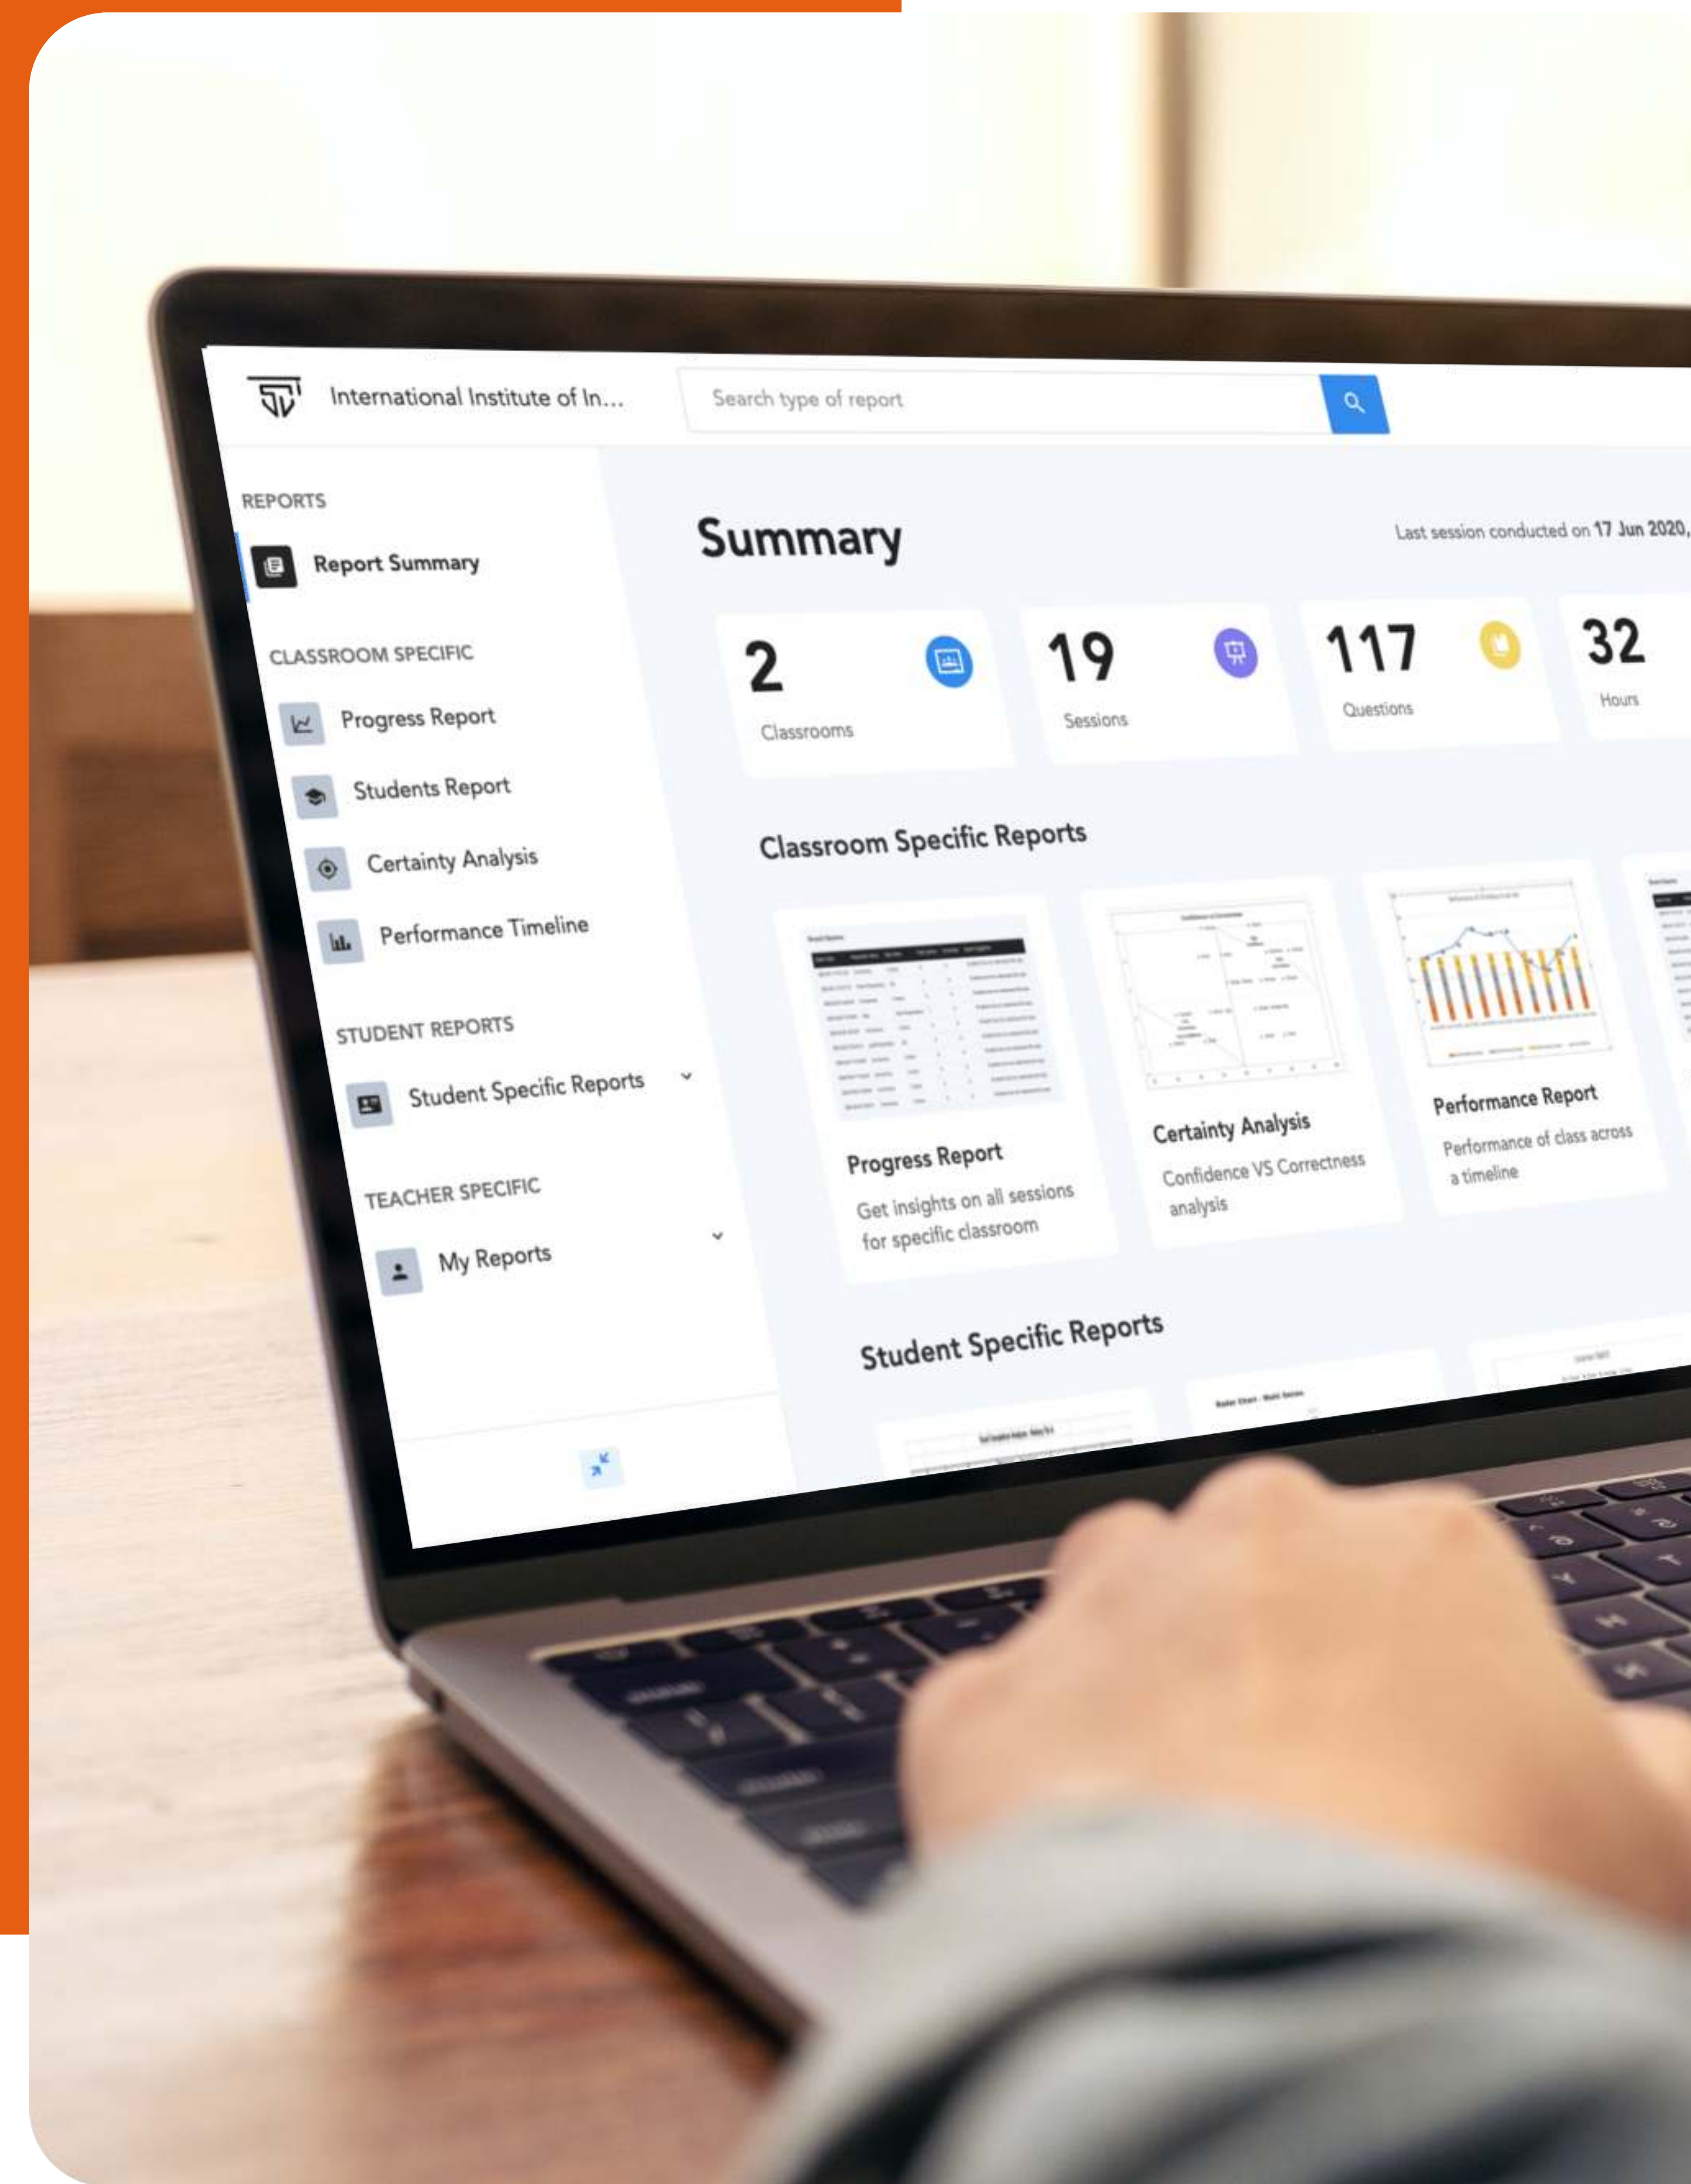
International Institute of In...

Search type of report

REPORTS

Report Summary

CLASSROOM SPECIFIC

Progress Report

Students Report

Certainty Analysis

Performance Timeline

STUDENT REPORTS

Student Specific Reports

TEACHER SPECIFIC

My Reports

Summary

Last session conducted on 17 Jun 2020,

2
Classrooms

19
Sessions

117
Questions

32
Hours

Classroom Specific Reports

Progress Report
Get insights on all sessions for specific classroom

Certainty Analysis
Confidence VS Correctness analysis

Performance Report
Performance of class across a timeline

Student Specific Reports